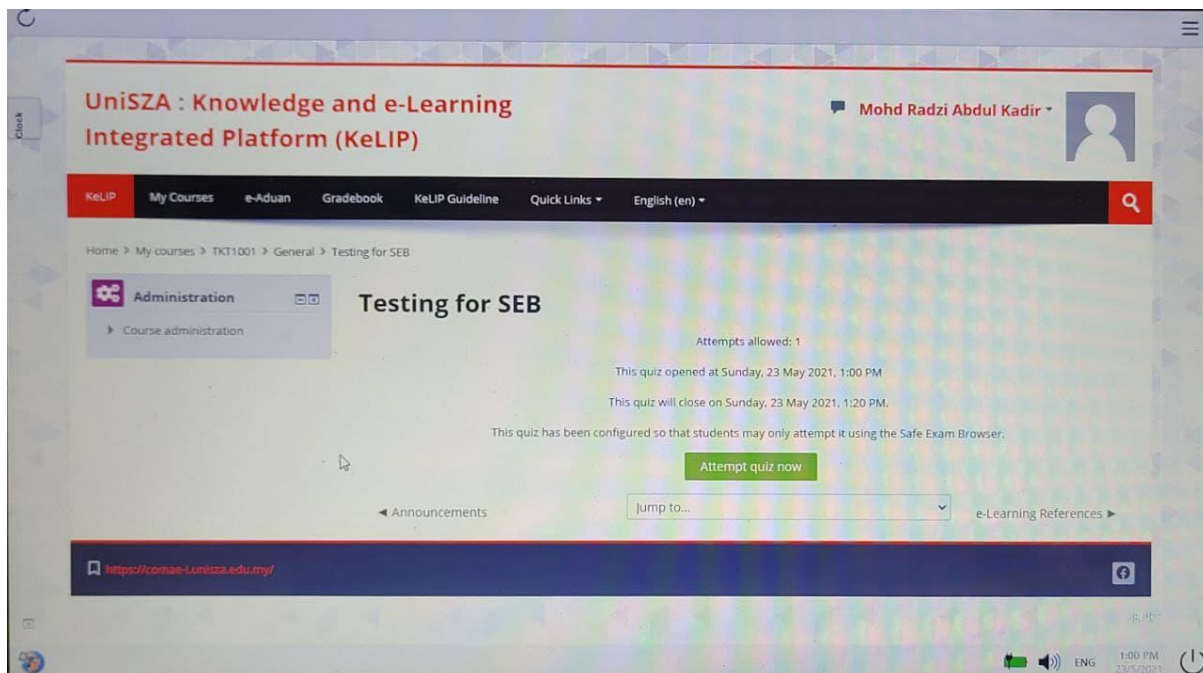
Clock

UniSZA : Knowledge and e-Learning Integrated Platform (KeLIP)

Mohd Radzi Abdul Kadir

KeLIP My Courses e-Aduan Gradebook KeLIP Guideline Quick Links English (en)

Home > My courses > TKT1001 > General > Testing for SEB

Administration

Course administration

Testing for SEB

Attempts allowed: 1

This quiz opened at Sunday, 23 May 2021, 1:00 PM

This quiz will close on Sunday, 23 May 2021, 1:20 PM.

This quiz has been configured so that students may only attempt it using the Safe Exam Browser.

Attempt quiz now

◄ Announcements

Jump to...

e-Learning References ►

https://comae-l.unisza.edu.my/

ENG 1:00 PM 23/5/2021